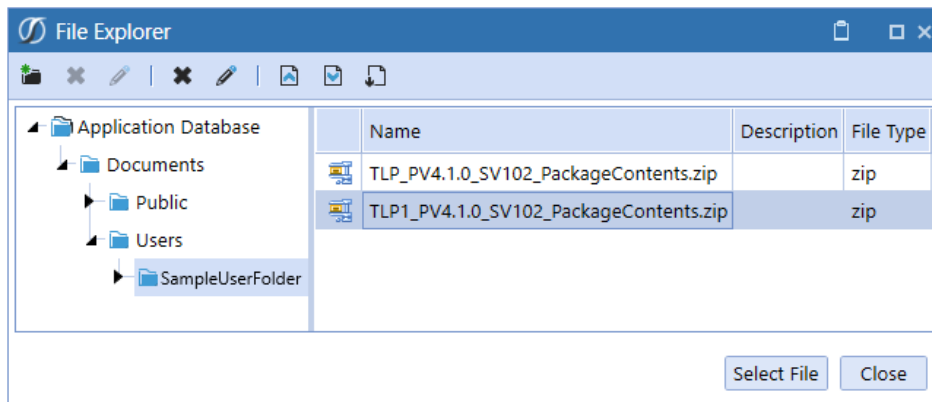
File Explorer

Application Database
Documents
Public
Users
SampleUserFolder

| Name | Description | File Type |
|---|---|---|
| TLP_PV4.1.0_SV102_PackageContents.zip | | zip |
| TLP1_PV4.1.0_SV102_PackageContents.zip | | zip |

Select File
Close